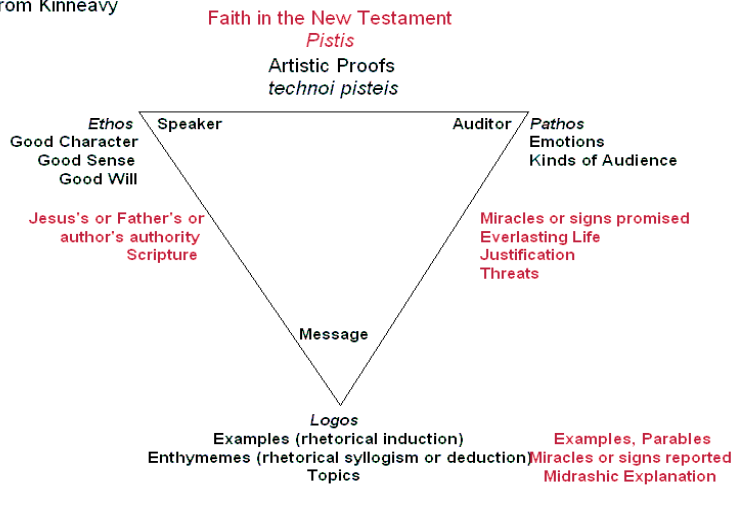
rom Kinneavy

Faith in the New Testament
Pistis

Artistic Proofs
technoi pisteis

Ethos
Good Character
Good Sense
Good Will

Speaker

Auditor

Pathos
Emotions
Kinds of Audience

Jesus's or Father's or author's authority
Scripture

Miracles or signs promised
Everlasting Life
Justification
Threats

Message

Logos
Examples (rhetorical induction)
Enthymemes (rhetorical syllogism or deduction)
Topics

Examples, Parables
Miracles or signs reported
Midrashic Explanation